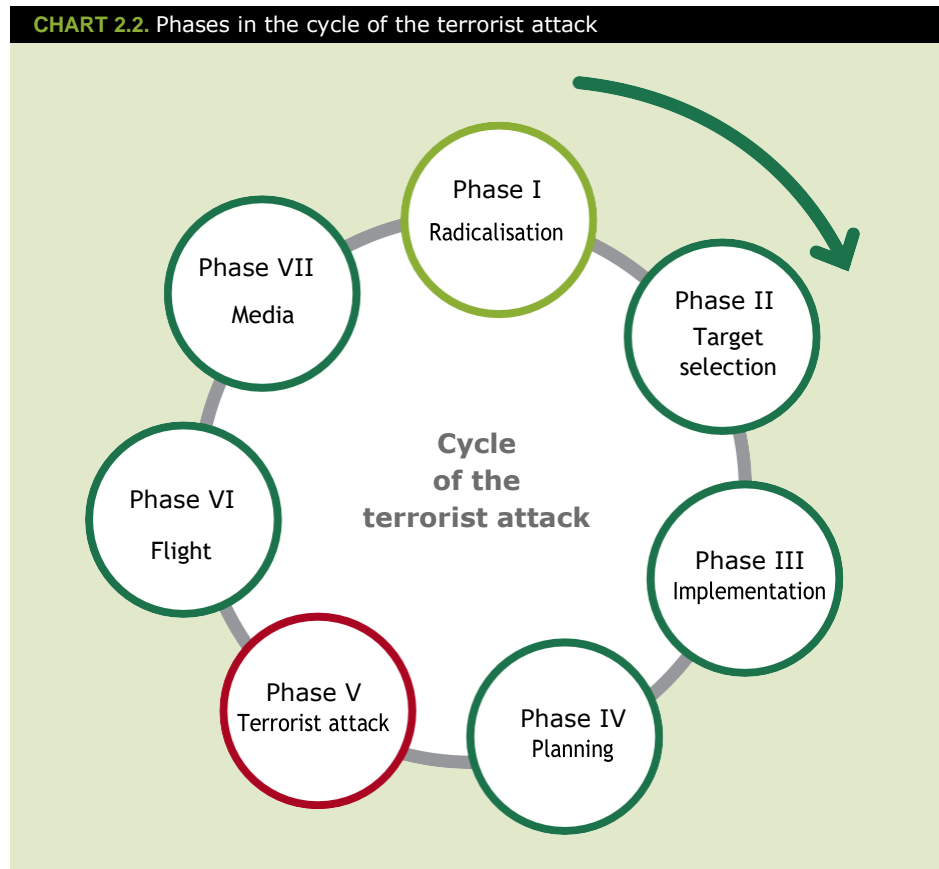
CHART 2.2. Phases in the cycle of the terrorist attack

Phase I
Radicalisation

Phase II
Target selection

Phase III
Implementation

Phase IV
Planning

Phase V
Terrorist attack

Phase VI
Flight

Phase VII
Media

Cycle of the terrorist attack